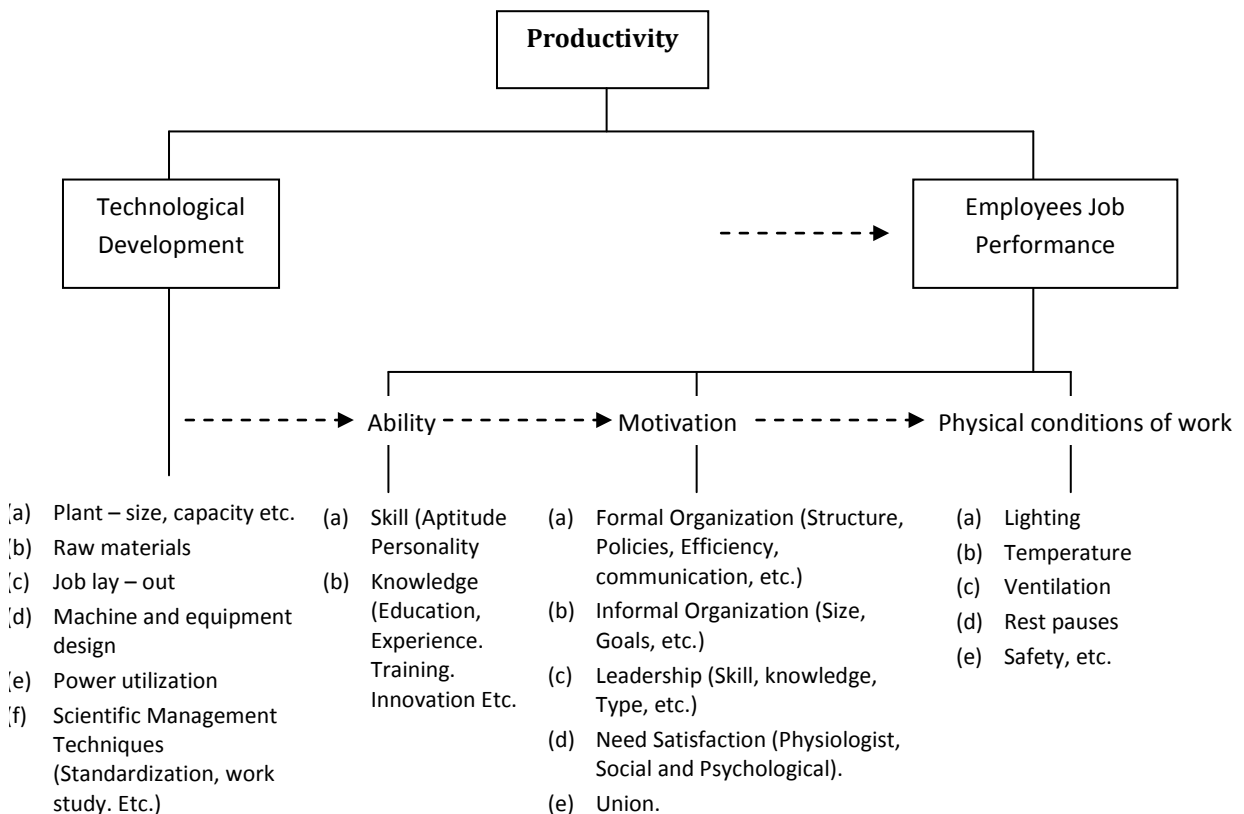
Productivity

Technological Development

Employees Job Performance

Ability

Motivation

Physical conditions of work

(a) Plant – size, capacity etc.
(b) Raw materials
(c) Job lay – out
(d) Machine and equipment design
(e) Power utilization
(f) Scientific Management Techniques (Standardization, work study. Etc.)

(a) Skill (Aptitude Personality
(b) Knowledge (Education, Experience. Training. Innovation Etc.

(a) Formal Organization (Structure, Policies, Efficiency, communication, etc.)
(b) Informal Organization (Size, Goals, etc.)
(c) Leadership (Skill, knowledge, Type, etc.)
(d) Need Satisfaction (Physiologist, Social and Psychological).
(e) Union.

(a) Lighting
(b) Temperature
(c) Ventilation
(d) Rest pauses
(e) Safety, etc.